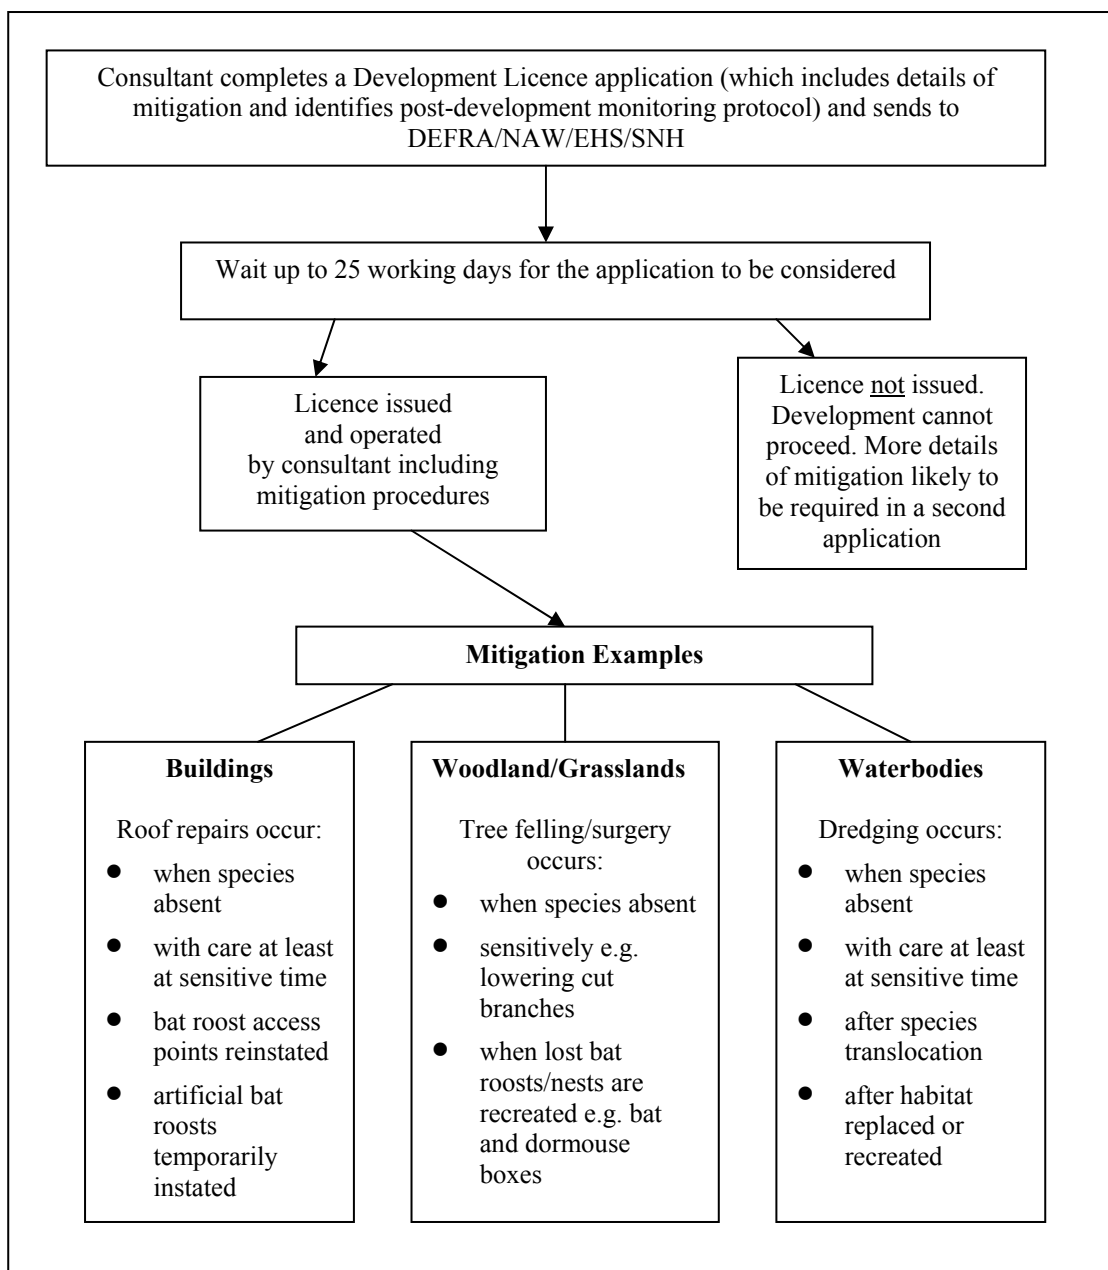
Consultant completes a Development Licence application (which includes details of mitigation and identifies post-development monitoring protocol) and sends to DEFRA/NAW/EHS/SNH

Wait up to 25 working days for the application to be considered

Licence issued and operated by consultant including mitigation procedures

Licence not issued. Development cannot proceed. More details of mitigation likely to be required in a second application

Mitigation Examples

Buildings

Roof repairs occur:

- when species absent
- with care at least at sensitive time
- bat roost access points reinstated
- artificial bat roosts temporarily instated

Woodland/Grasslands

Tree felling/surgery occurs:

- when species absent
- sensitively e.g. lowering cut branches
- when lost bat roosts/nests are recreated e.g. bat and dormouse boxes

Waterbodies

Dredging occurs:

- when species absent
- with care at least at sensitive time
- after species translocation
- after habitat replaced or recreated